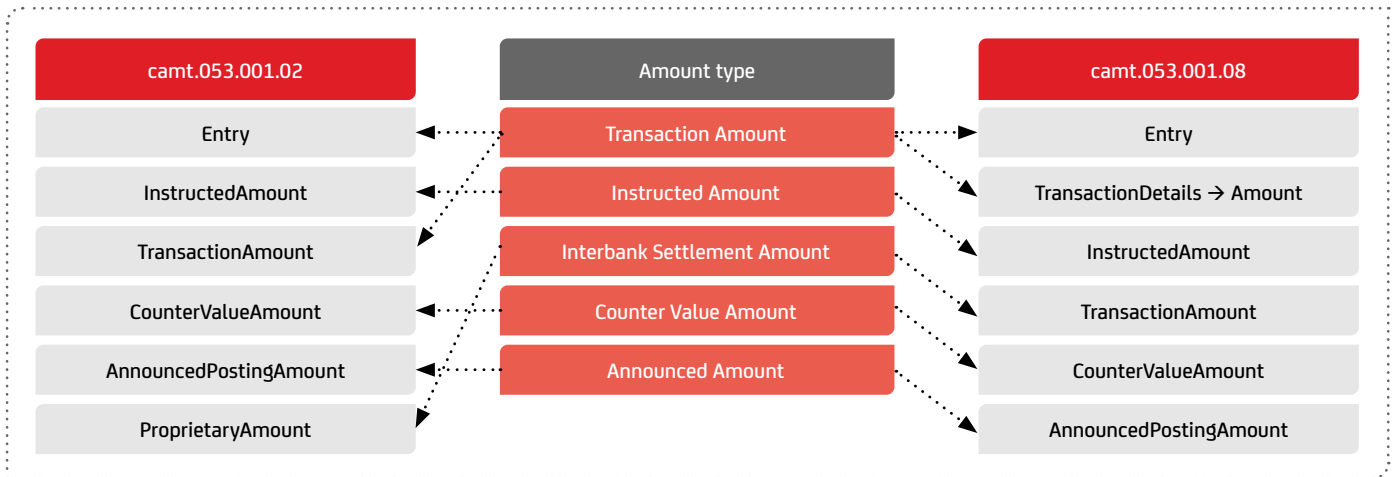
camt.053.001.02

Entry

InstructedAmount

TransactionAmount

CounterValueAmount

AnnouncedPostingAmount

ProprietaryAmount

Amount type

Transaction Amount

Instructed Amount

Interbank Settlement Amount

Counter Value Amount

Announced Amount

camt.053.001.08

Entry

TransactionDetails → Amount

InstructedAmount

TransactionAmount

CounterValueAmount

AnnouncedPostingAmount